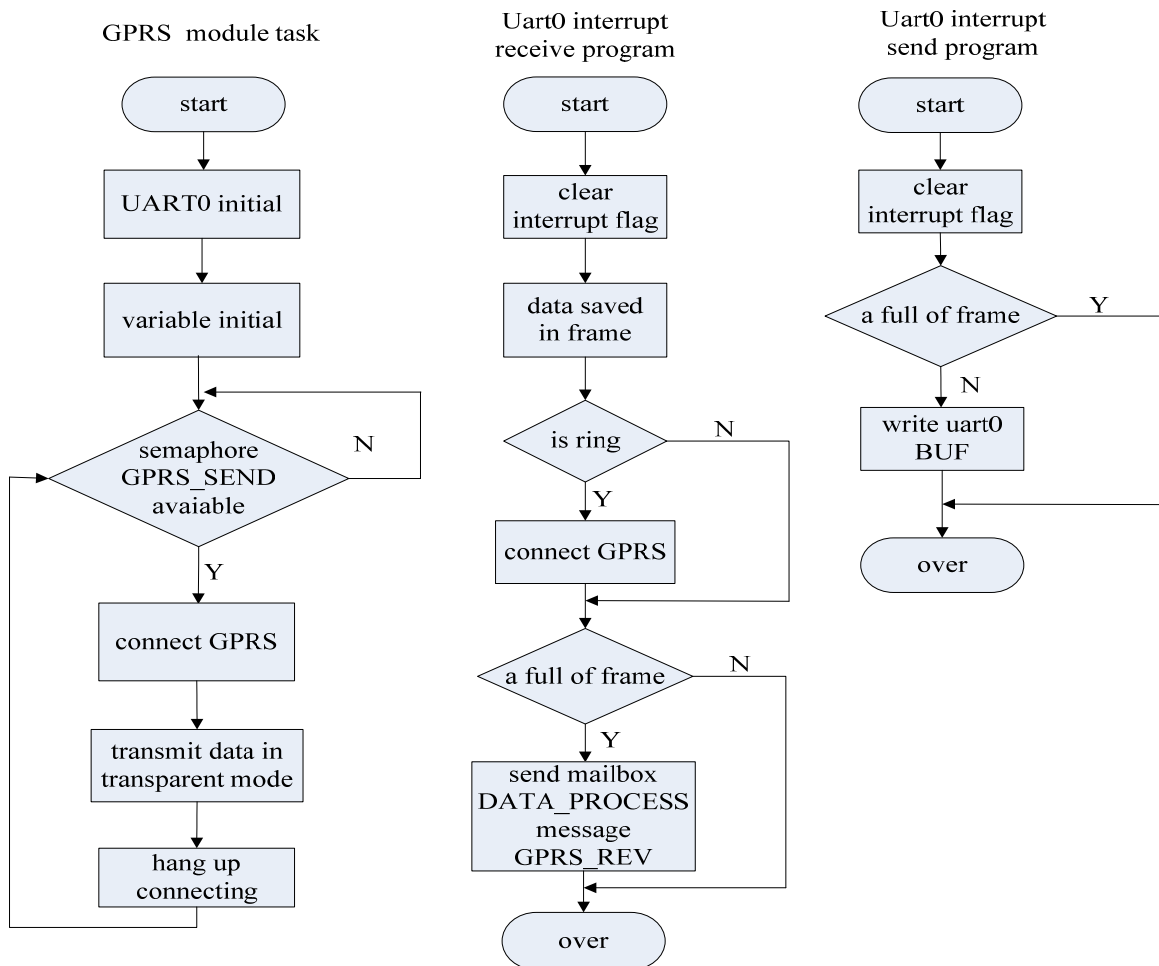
GPRS module task

start

UART0 initial

variable initial

semaphore GPRS_SEND avaiable

N

Y

connect GPRS

transmit data in transparent mode

hang up connecting

Uart0 interrupt receive program

start

clear interrupt flag

data saved in frame

is ring

N

Y

connect GPRS

a full of frame

N

Y

send mailbox DATA_PROCESS message GPRS_REV

over

Uart0 interrupt send program

start

clear interrupt flag

a full of frame

Y

N

write uart0 BUF

over